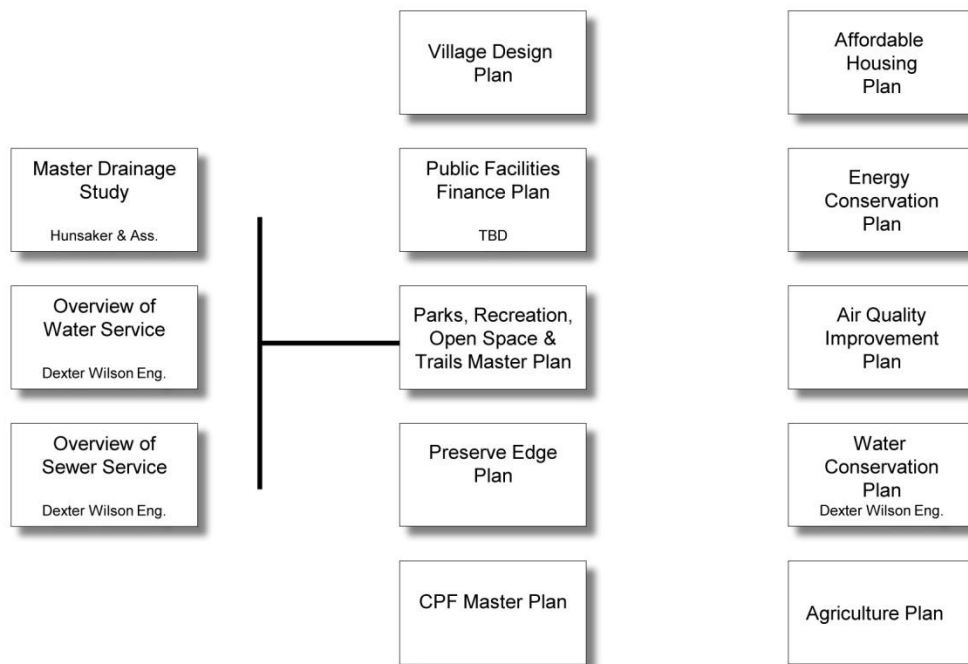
Master Drainage Study

Hunsaker & Ass.

Overview of Water Service

Dexter Wilson Eng.

Overview of Sewer Service

Dexter Wilson Eng.

Village Design Plan

Public Facilities Finance Plan

TBD

Parks, Recreation, Open Space & Trails Master Plan

Preserve Edge Plan

CPF Master Plan

Affordable Housing Plan

Energy Conservation Plan

Air Quality Improvement Plan

Water Conservation Plan

Dexter Wilson Eng.

Agriculture Plan